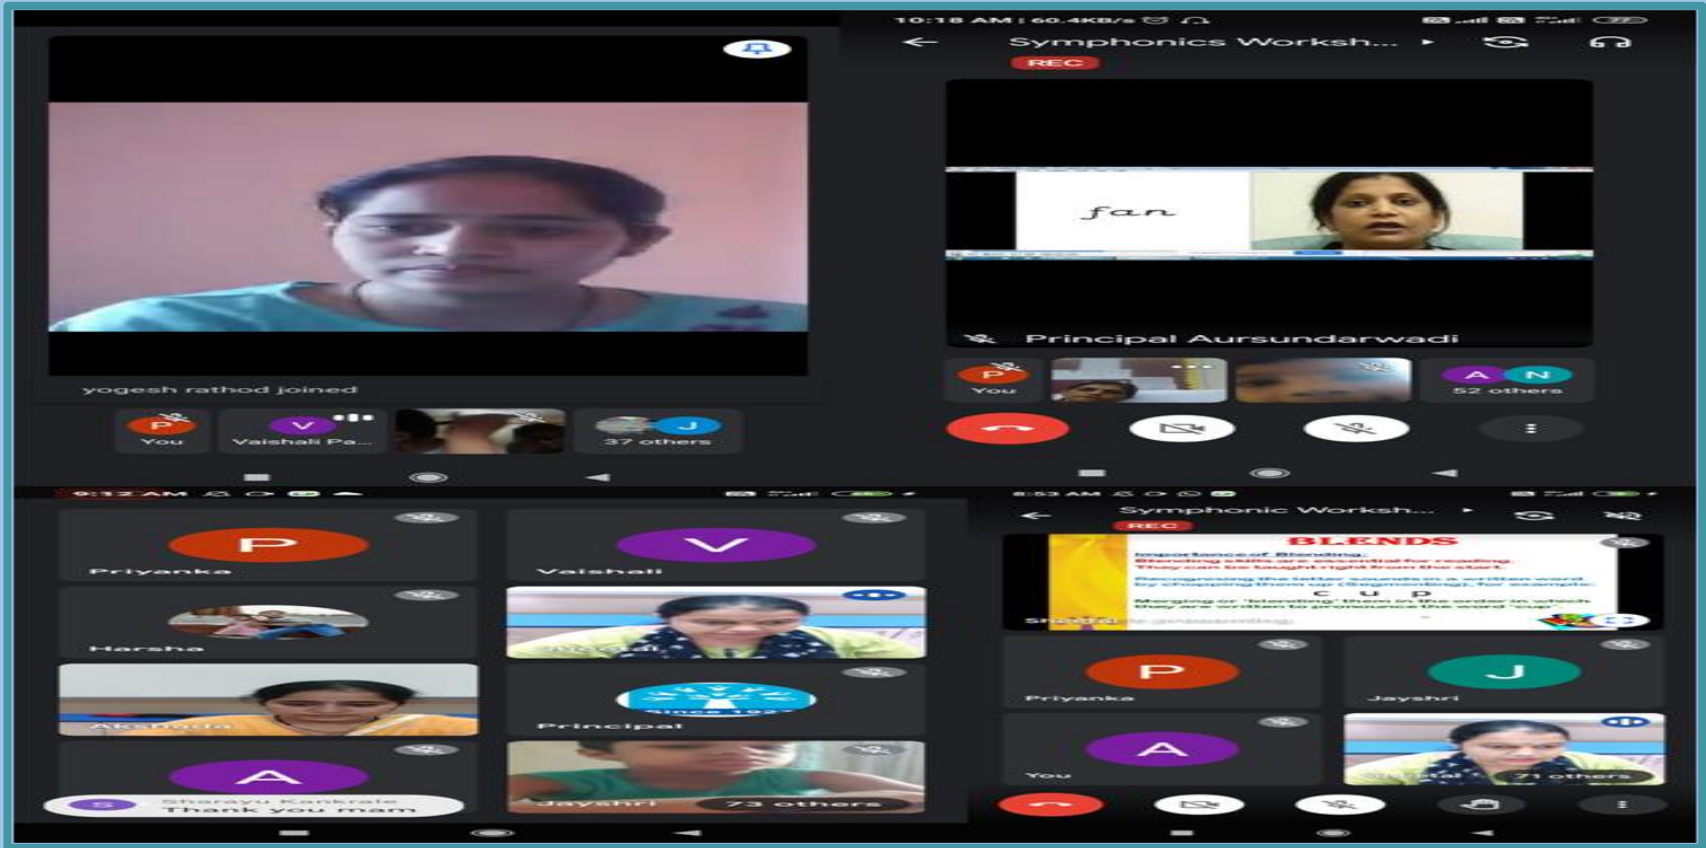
yogesh rathod joined

P You

V Vaishali Pa...

37 others

10:18 AM | 60.4KB/s

Symphonics Worksh...

REC

fan

Principal Aursundarwadi

P You

A N 52 others

9:12 AM

P Priyanka

V Vaishali

Harsha

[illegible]

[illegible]

Principal

Since 19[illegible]

A

Jayshri

73 others

S Sharayu Kankrale
Thank you mam

8:53 AM

Symphonic Worksh...

REC

BLENDS

Importance of Blending:
Blending skills are essential for reading.
They can be taught right from the start.

Recognising the letter sounds in a written word by chopping them up (Segmenting), for example:
c u p

Merging or 'blending' them in the order in which they are written to pronounce the word 'cup'.

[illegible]

P Priyanka

J Jayshri

A You

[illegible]

71 others